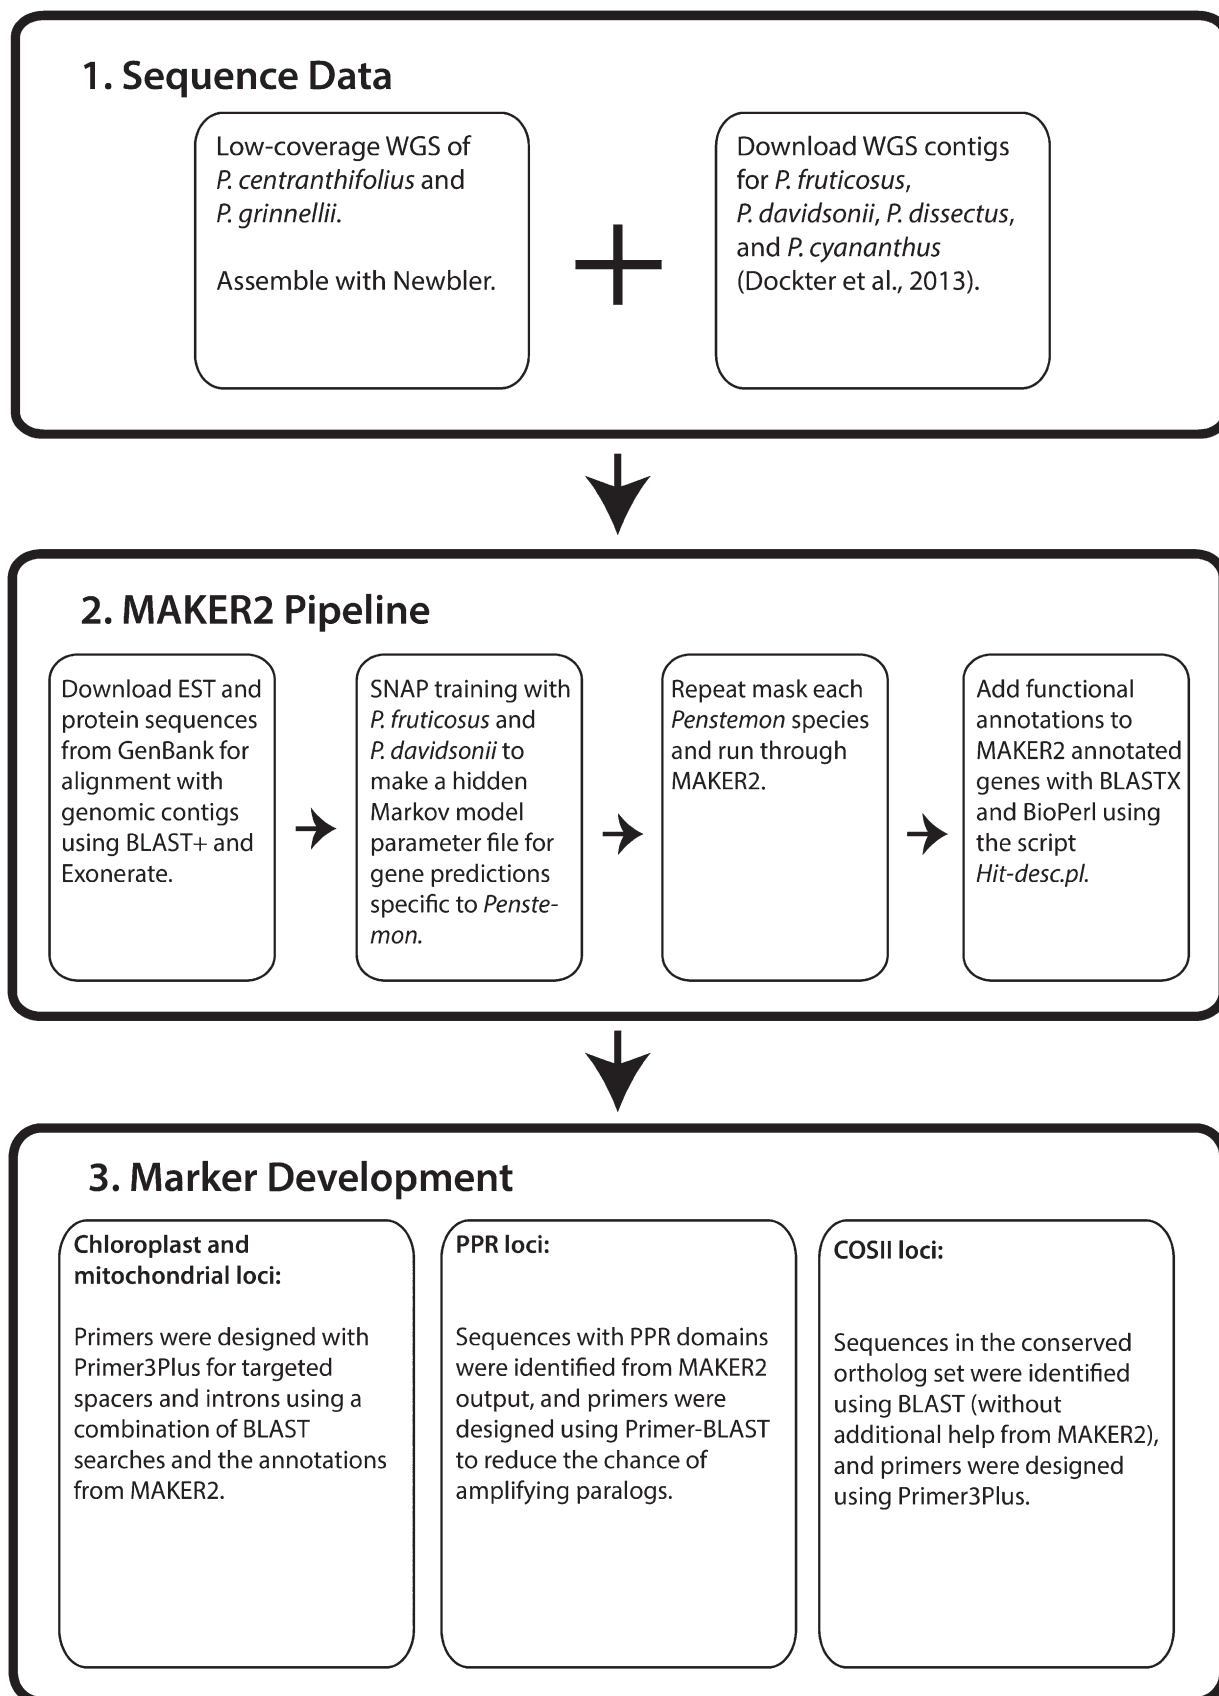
1. Sequence Data

Low-coverage WGS of P. centranthifolius and P. grinnellii.

Assemble with Newbler.

+

Download WGS contigs for P. fruticosus, P. davidsonii, P. dissectus, and P. cyananthus (Dockter et al., 2013).

2. MAKER2 Pipeline

Download EST and protein sequences from GenBank for alignment with genomic contigs using BLAST+ and Exonerate.

SNAP training with P. fruticosus and P. davidsonii to make a hidden Markov model parameter file for gene predictions specific to Penstemon.

Repeat mask each Penstemon species and run through MAKER2.

Add functional annotations to MAKER2 annotated genes with BLASTX and BioPerl using the script Hit-desc.pl.

3. Marker Development

Chloroplast and mitochondrial loci:

Primers were designed with Primer3Plus for targeted spacers and introns using a combination of BLAST searches and the annotations from MAKER2.

PPR loci:

Sequences with PPR domains were identified from MAKER2 output, and primers were designed using Primer-BLAST to reduce the chance of amplifying paralogs.

COSII loci:

Sequences in the conserved ortholog set were identified using BLAST (without additional help from MAKER2), and primers were designed using Primer3Plus.